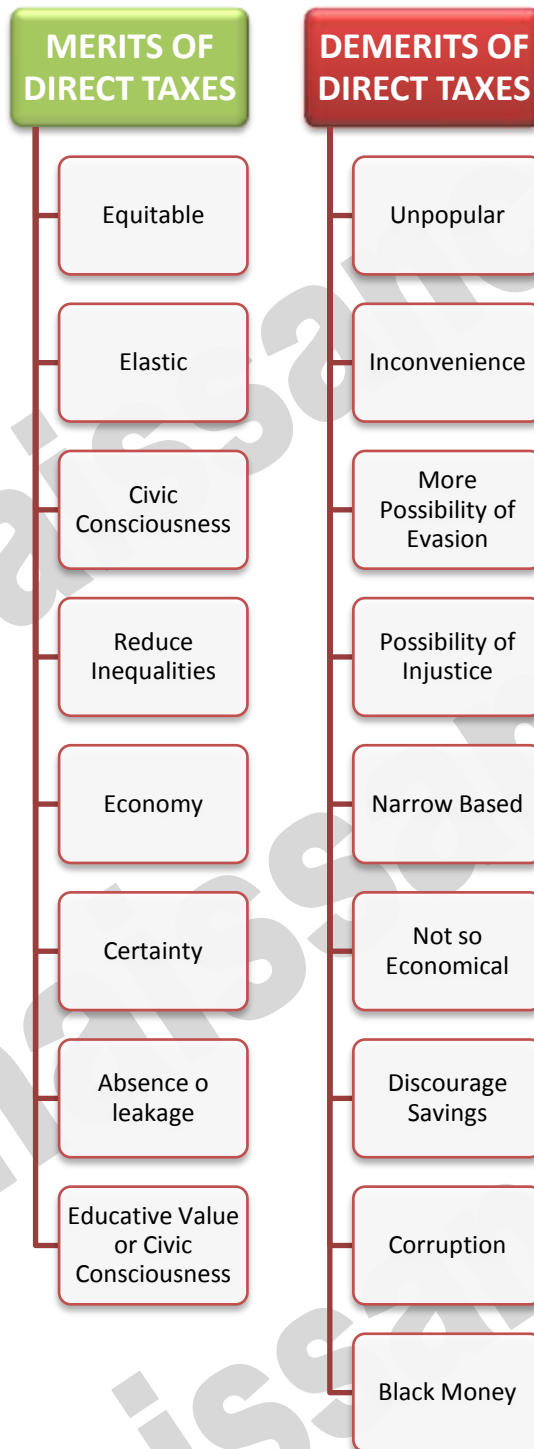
MERITS OF DIRECT TAXES

Equitable

Elastic

Civic Consciousness

Reduce Inequalities

Economy

Certainty

Absence o leakage

Educative Value or Civic Consciousness

DEMERITS OF DIRECT TAXES

Unpopular

Inconvenience

More Possibility of Evasion

Possibility of Injustice

Narrow Based

Not so Economical

Discourage Savings

Corruption

Black Money